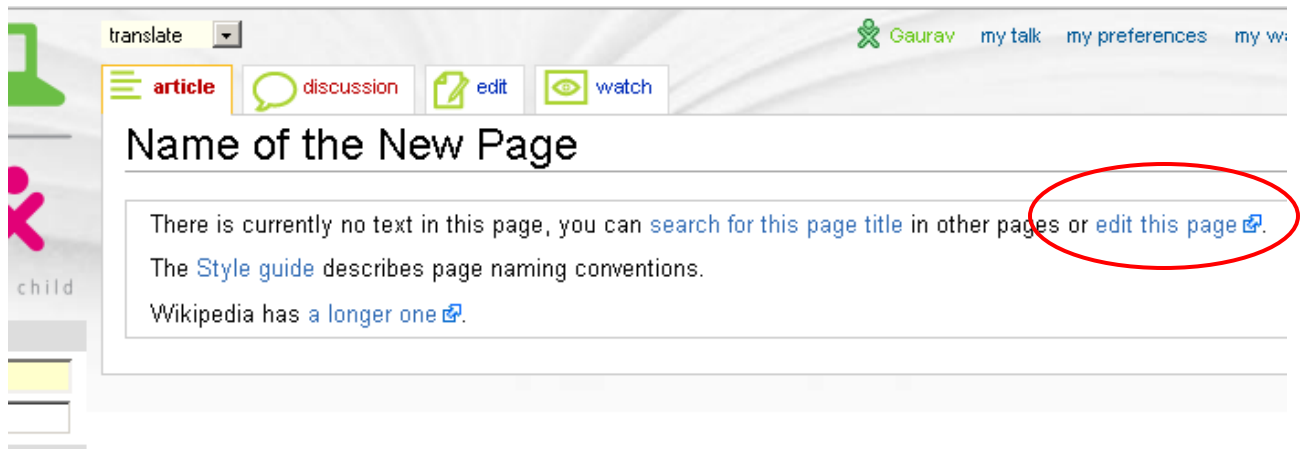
translate

Gaurav my talk my preferences my wa

article discussion edit watch

Name of the New Page

There is currently no text in this page, you can search for this page title in other pages or edit this page.

The Style guide describes page naming conventions.

Wikipedia has a longer one.

child